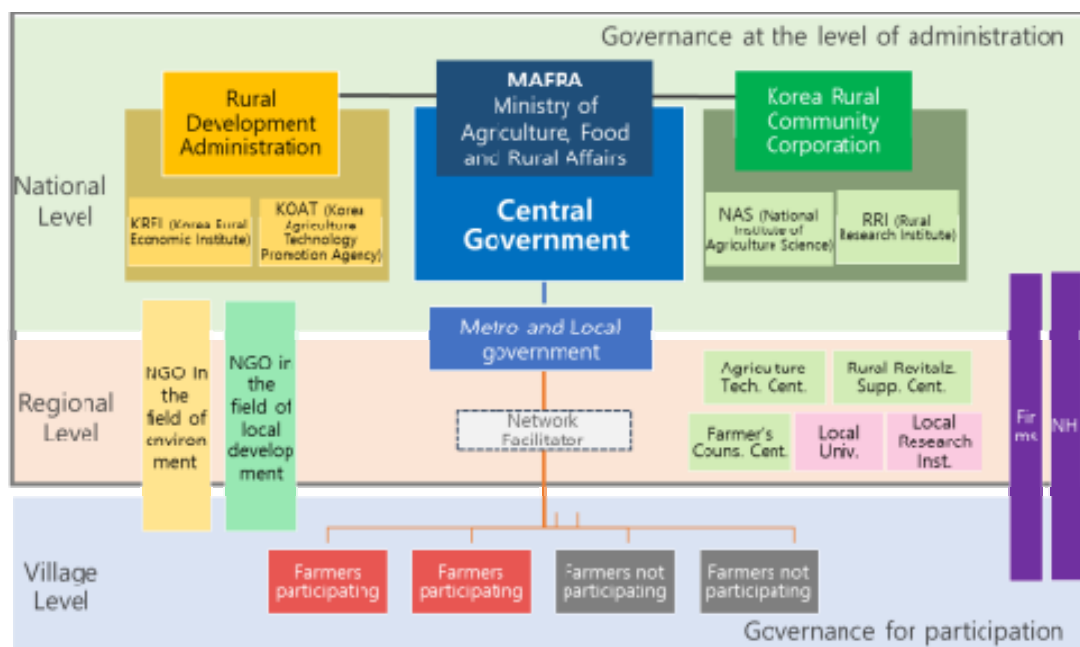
Governance at the level of administration

National Level

Rural Development Administration

KREI (Korea Rural Economic Institute)

KOAT (Korea Agriculture Technology Promotion Agency)

MAFRA
Ministry of Agriculture, Food and Rural Affairs

Central Government

Korea Rural Community Corporation

NAS (National Institute of Agriculture Science)

RRI (Rural Research Institute)

Regional Level

NGO in the field of environment

NGO in the field of local development

Metro and Local government

Network Facilitator

Agriculture Tech. Cent.

Rural Revitalz. Supp. Cent.

Farmer's Couns. Cent.

Local Univ.

Local Research Inst.

Firms

NH

Village Level

Farmers participating

Farmers participating

Farmers not participating

Farmers not participating

Governance for participation